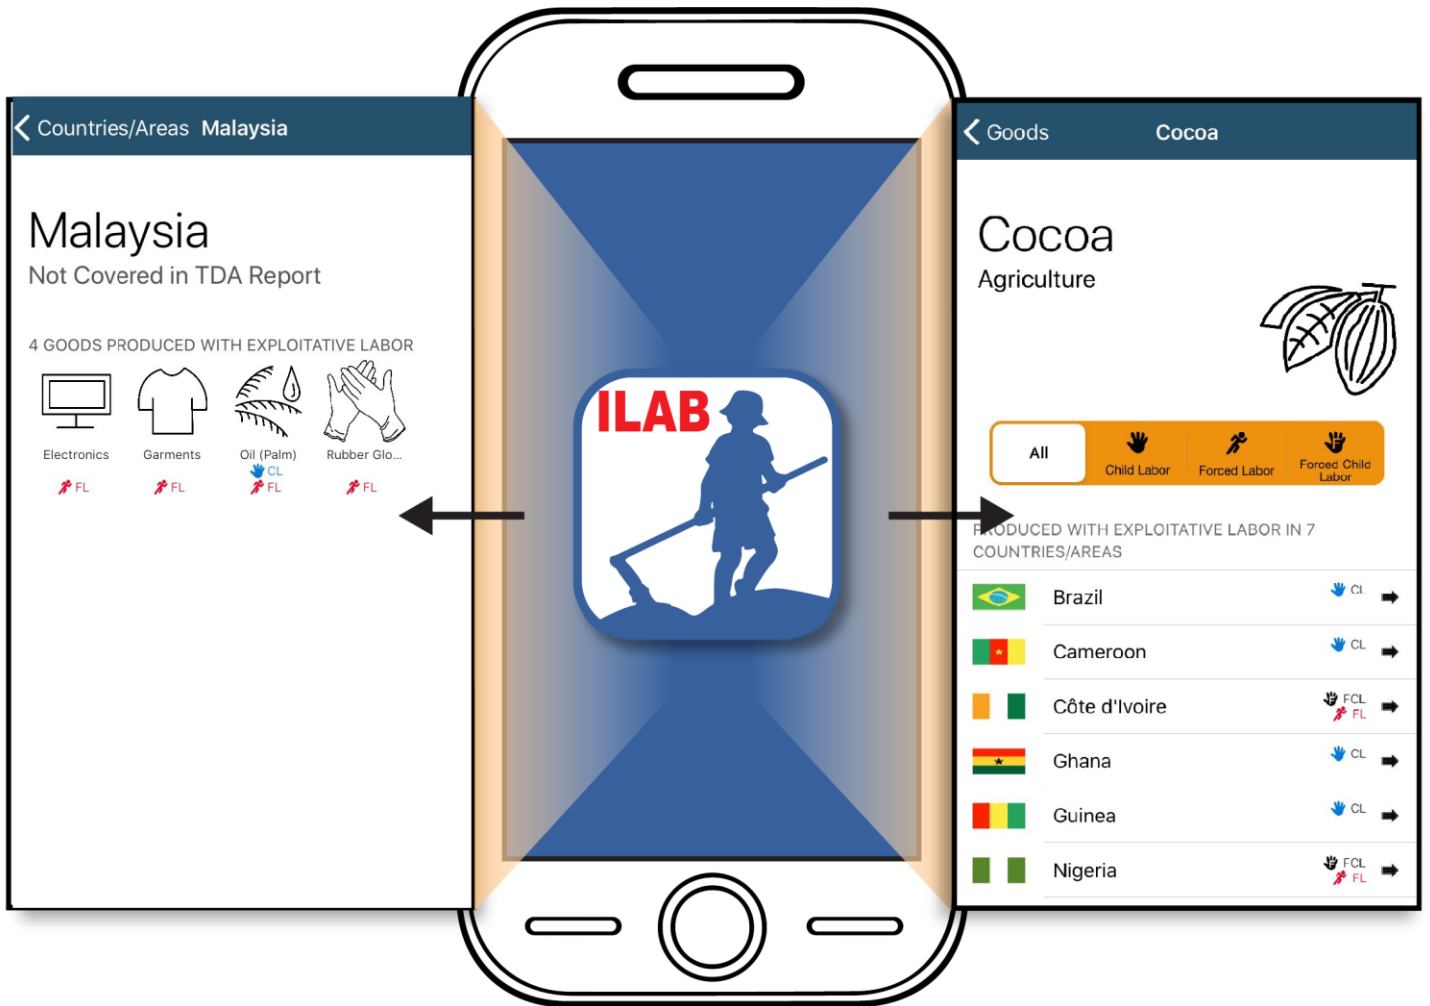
Countries/Areas Malaysia

Malaysia
Not Covered in TDA Report

4 GOODS PRODUCED WITH EXPLOITATIVE LABOR

Electronics
FL

Garments
FL

Oil (Palm)
CL
FL

Rubber Glo...
FL

ILAB

Goods Cocoa

Cocoa
Agriculture

All
Child Labor
Forced Labor
Forced Child Labor

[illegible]RODUCED WITH EXPLOITATIVE LABOR IN 7 COUNTRIES/AREAS

Brazil CL
Cameroon CL
Côte d'Ivoire FCL FL
Ghana CL
Guinea CL
Nigeria FCL FL